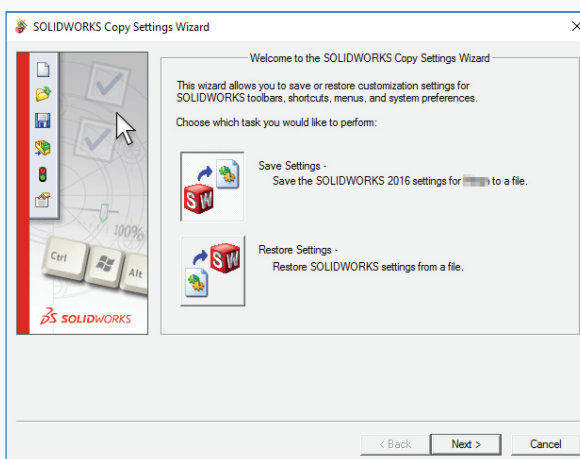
SOLIDWORKS Copy Settings Wizard

Welcome to the SOLIDWORKS Copy Settings Wizard

This wizard allows you to save or restore customization settings for SOLIDWORKS toolbars, shortcuts, menus, and system preferences.

Choose which task you would like to perform:

Save Settings -
Save the SOLIDWORKS 2016 settings for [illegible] to a file.

Restore Settings -
Restore SOLIDWORKS settings from a file.

100%

Ctrl

Alt

SW

SW

SOLIDWORKS

< Back

Next >

Cancel